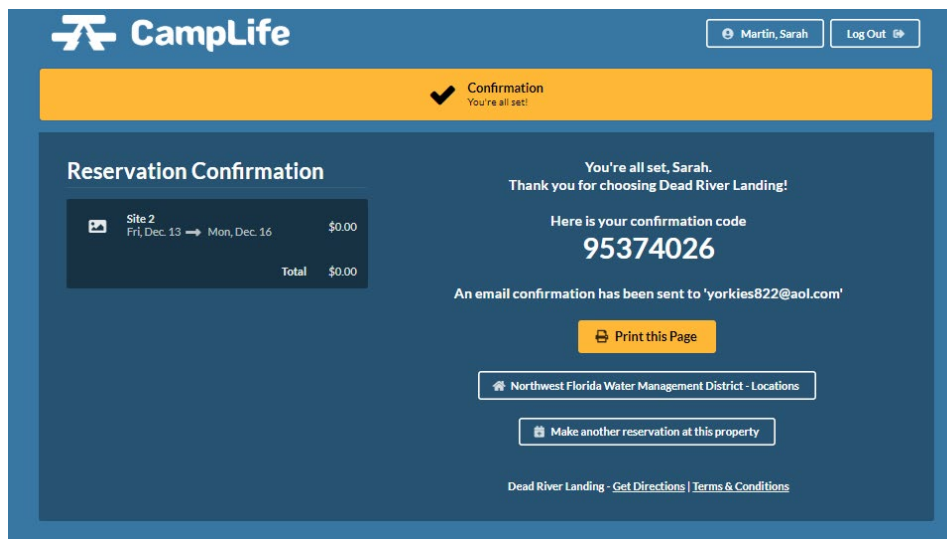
CampLife

Martin, Sarah

Log Out

Confirmation
You're all set!

Reservation Confirmation

Site 2
Fri, Dec. 13 → Mon, Dec. 16
$0.00

Total $0.00

You're all set, Sarah.
Thank you for choosing Dead River Landing!

Here is your confirmation code
95374026

An email confirmation has been sent to 'yorkies822@aol.com'

Print this Page

Northwest Florida Water Management District - Locations

Make another reservation at this property

Dead River Landing - Get Directions | Terms & Conditions